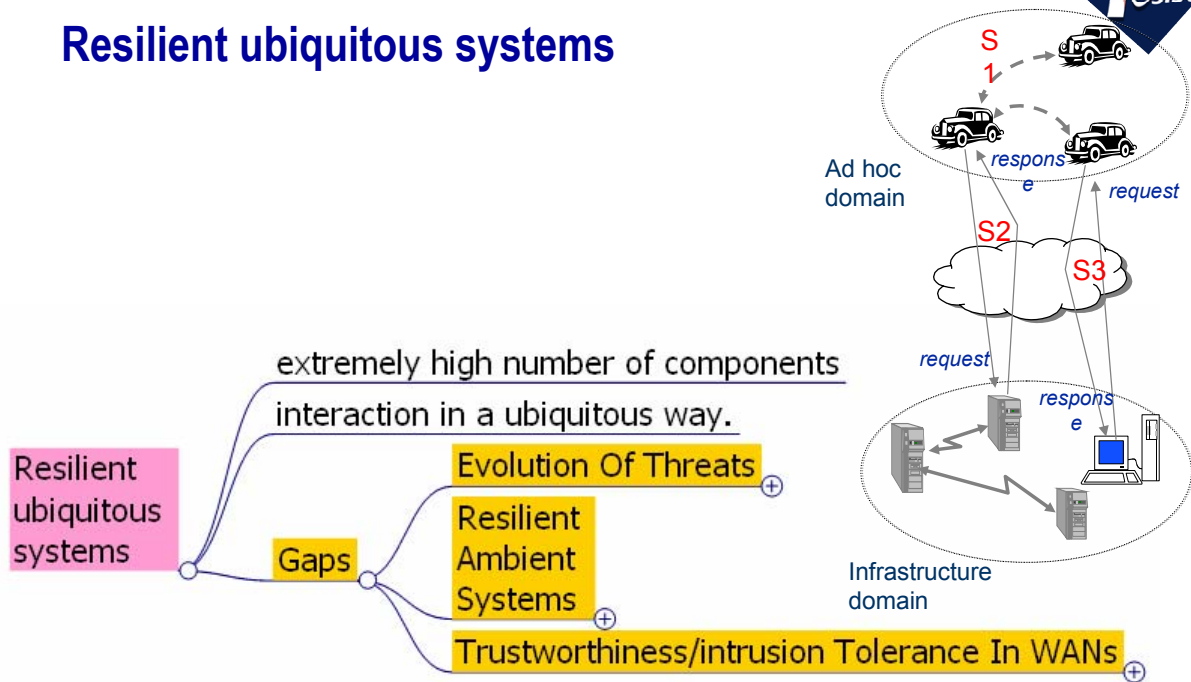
Resilient ubiquitous systems

S1

Ad hoc domain

response

request

S2

S3

request

response

Infrastructure domain

Resilient ubiquitous systems

extremely high number of components

interaction in a ubiquitous way.

Gaps

Evolution Of Threats

Resilient Ambient Systems

Trustworthiness/intrusion Tolerance In WANs